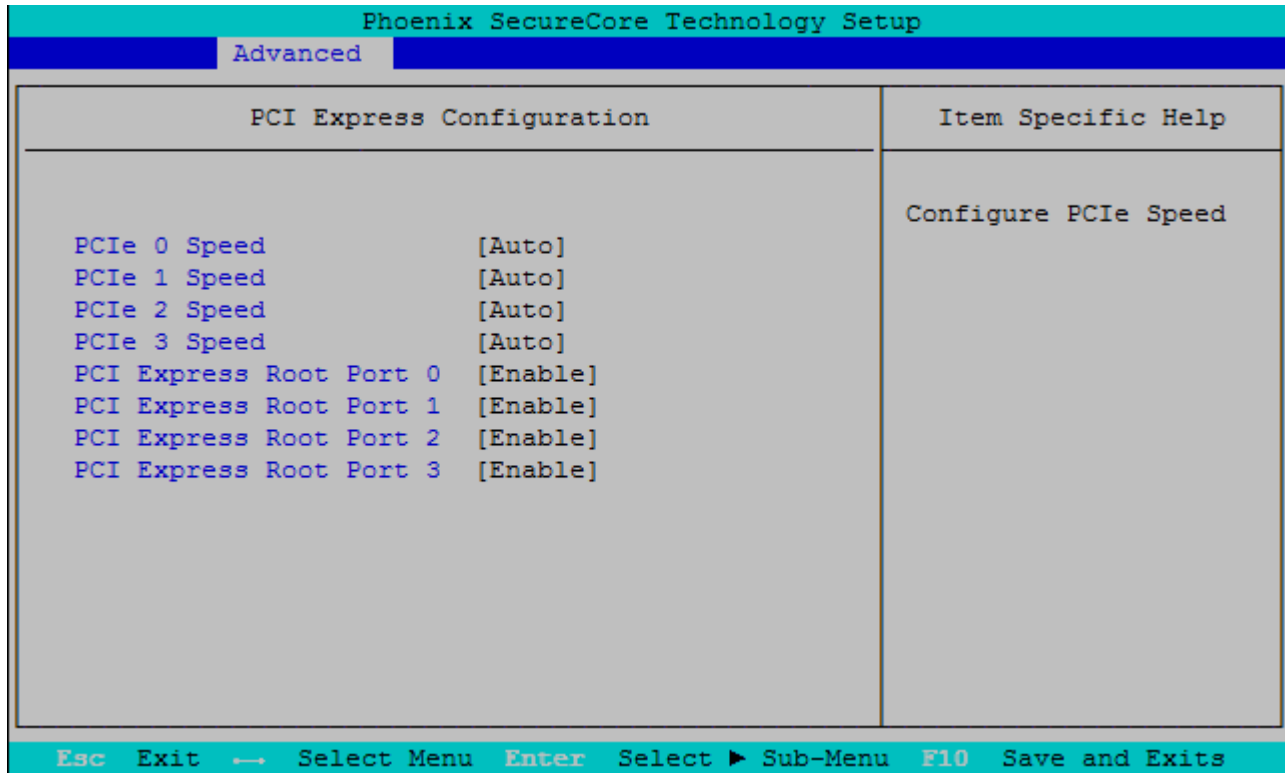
Phoenix SecureCore Technology Setup

Advanced

PCI Express Configuration

Item Specific Help

PCIe 0 Speed [Auto]
PCIe 1 Speed [Auto]
PCIe 2 Speed [Auto]
PCIe 3 Speed [Auto]
PCI Express Root Port 0 [Enable]
PCI Express Root Port 1 [Enable]
PCI Express Root Port 2 [Enable]
PCI Express Root Port 3 [Enable]

Configure PCIe Speed

Esc Exit ←→ Select Menu Enter Select ► Sub-Menu F10 Save and Exits